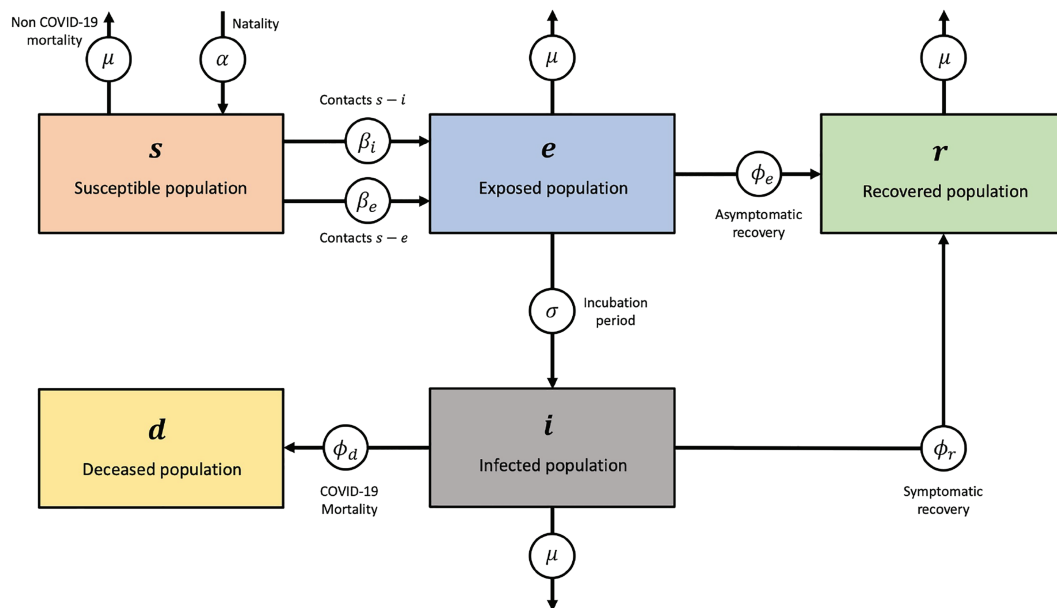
Non COVID-19 mortality

$\mu$

$\alpha$

Natality

$\mu$

$\mu$

Contacts $s-i$

$\boldsymbol{s}$

Susceptible population

$\beta_i$

$\beta_e$

Contacts $s-e$

$\boldsymbol{e}$

Exposed population

$\phi_e$

Asymptomatic recovery

$\boldsymbol{r}$

Recovered population

$\sigma$

Incubation period

$\boldsymbol{d}$

Deceased population

$\phi_d$

COVID-19 Mortality

$\boldsymbol{i}$

Infected population

$\phi_r$

Symptomatic recovery

$\mu$